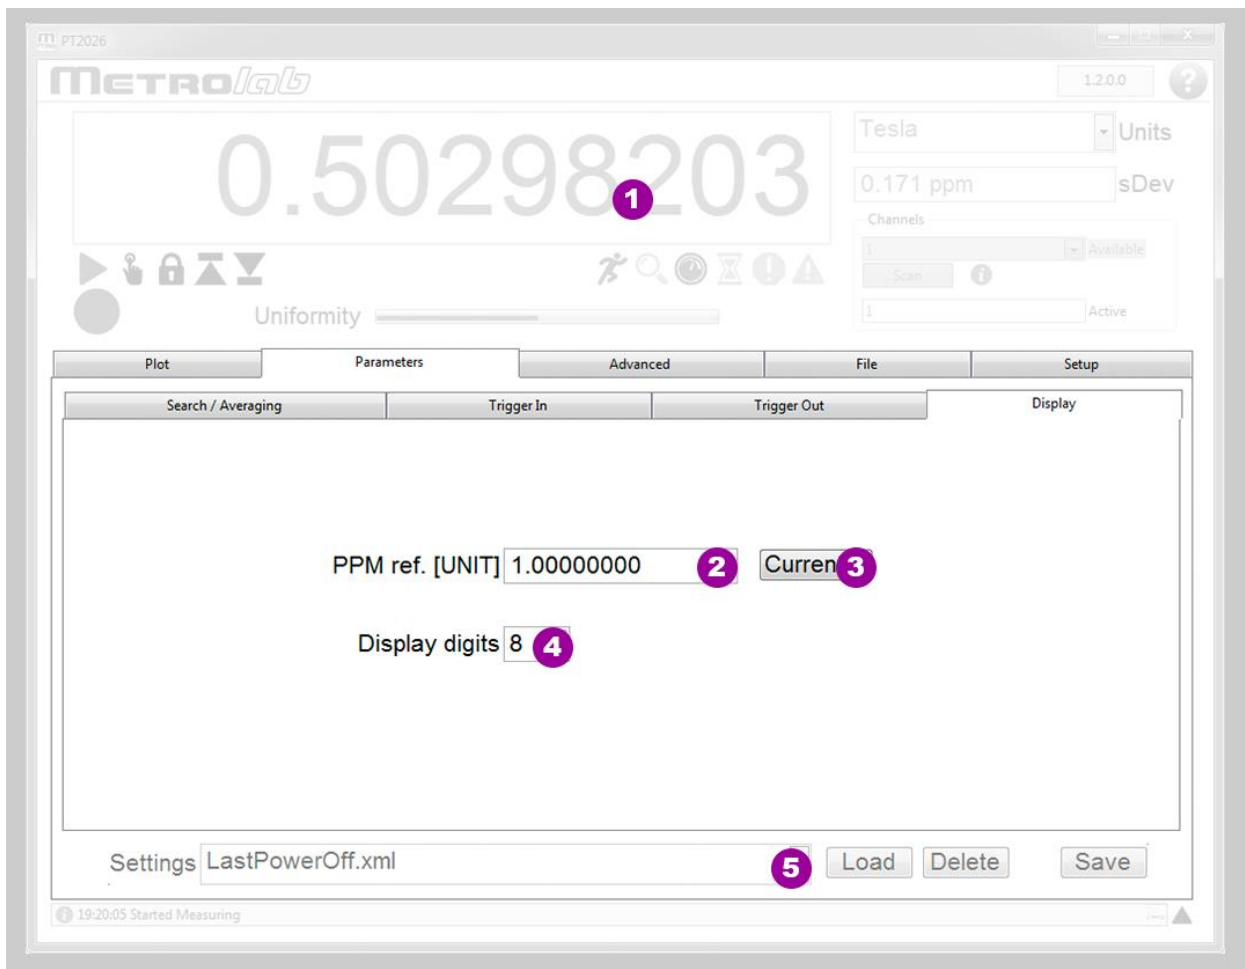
PT2026

METROlab

1.2.0.0

?

0.50298203

1

Tesla

Units

0.171 ppm

sDev

Channels

1

Available

Scan

Uniformity

1

Active

Plot

Parameters

Advanced

File

Setup

Search / Averaging

Trigger In

Trigger Out

Display

PPM ref. [UNIT] 1.00000000

2

Curren

3

Display digits 8

4

Settings LastPowerOff.xml

5

Load

Delete

Save

19:20:05 Started Measuring